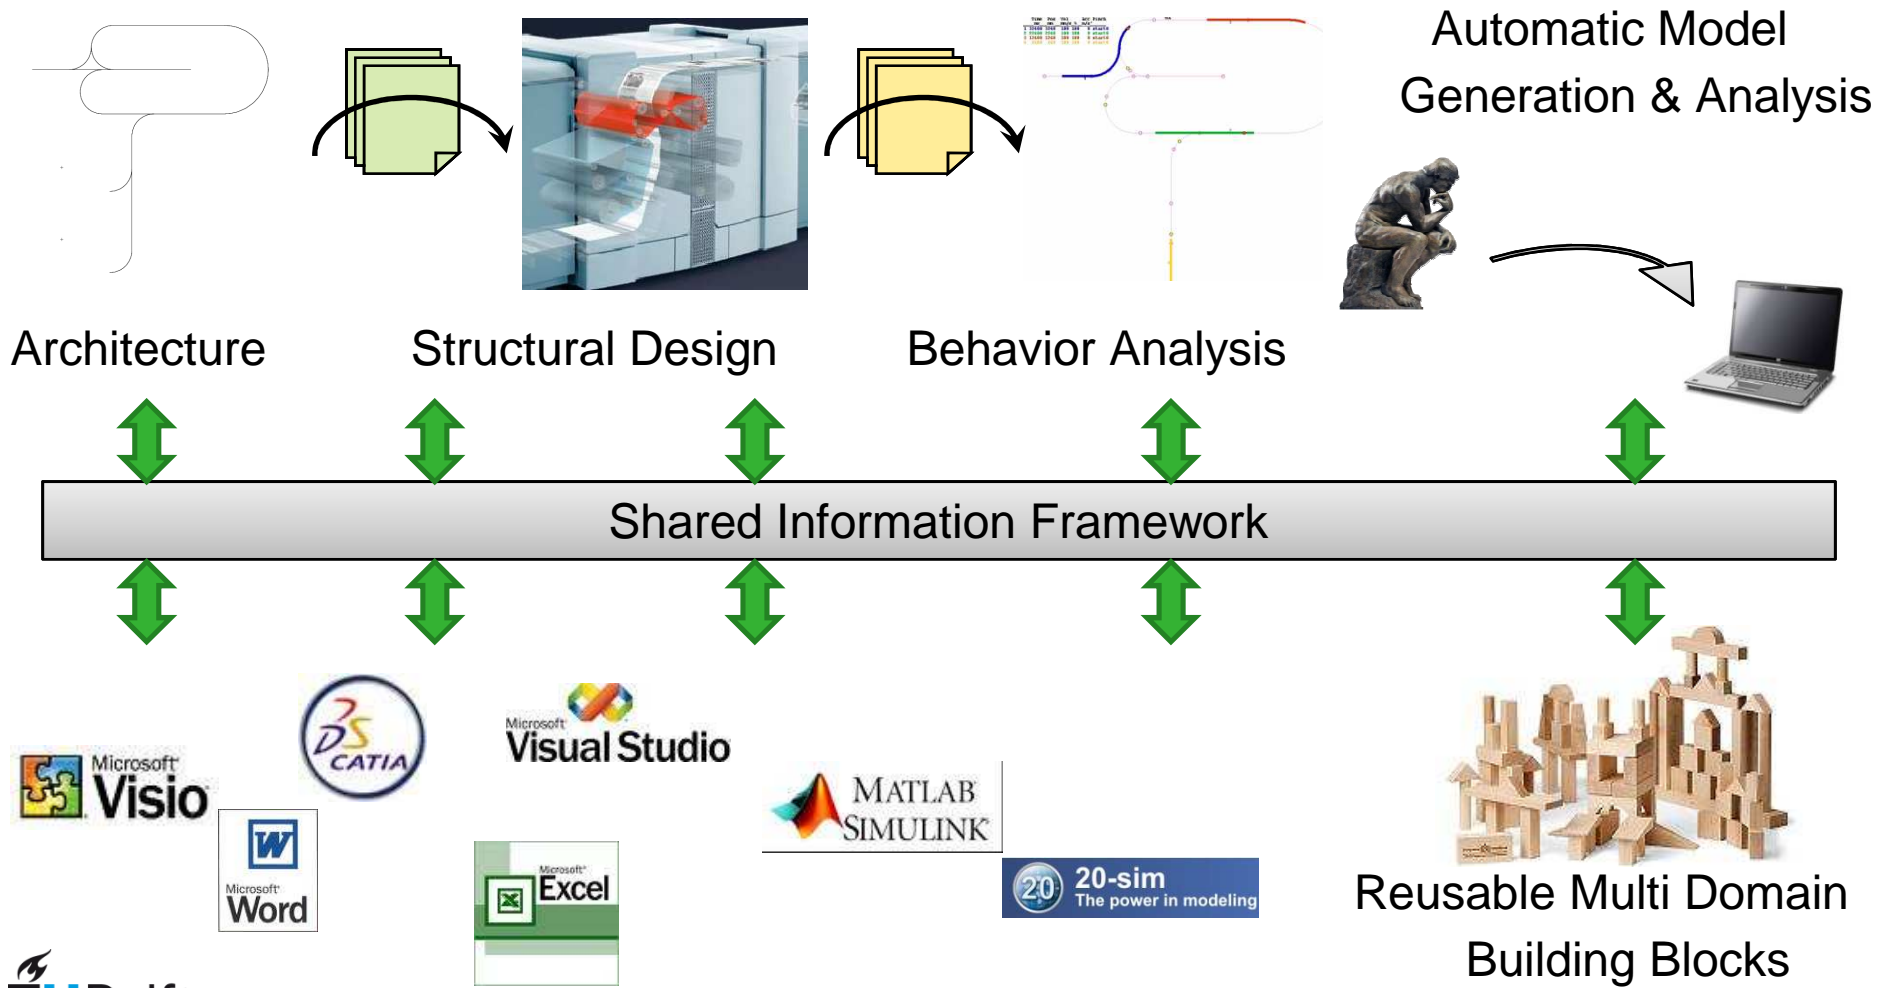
Automatic Model Generation & Analysis

Architecture

Structural Design

Behavior Analysis

Shared Information Framework

Microsoft Visio

Microsoft Word

CATIA

Microsoft Visual Studio

Microsoft Excel

MATLAB SIMULINK

20 20-sim The power in modeling

Reusable Multi Domain Building Blocks

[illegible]